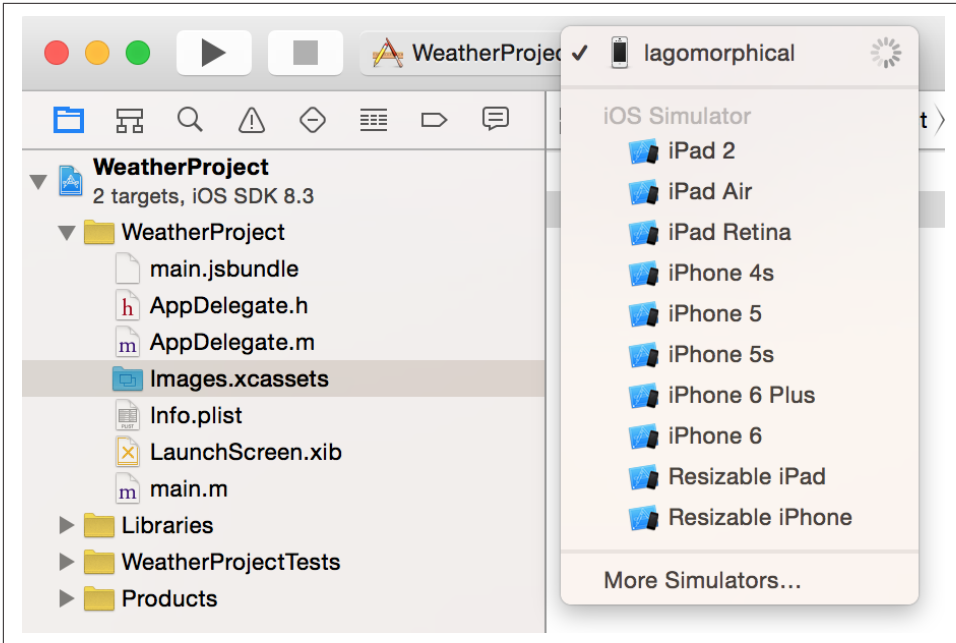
WeatherProjec

lagomorphical

iOS Simulator
iPad 2
iPad Air
iPad Retina
iPhone 4s
iPhone 5
iPhone 5s
iPhone 6 Plus
iPhone 6
Resizable iPad
Resizable iPhone

More Simulators...

WeatherProject
2 targets, iOS SDK 8.3
WeatherProject
main.jsbundle
h AppDelegate.h
m AppDelegate.m
Images.xcassets
Info.plist
LaunchScreen.xib
m main.m
Libraries
WeatherProjectTests
Products